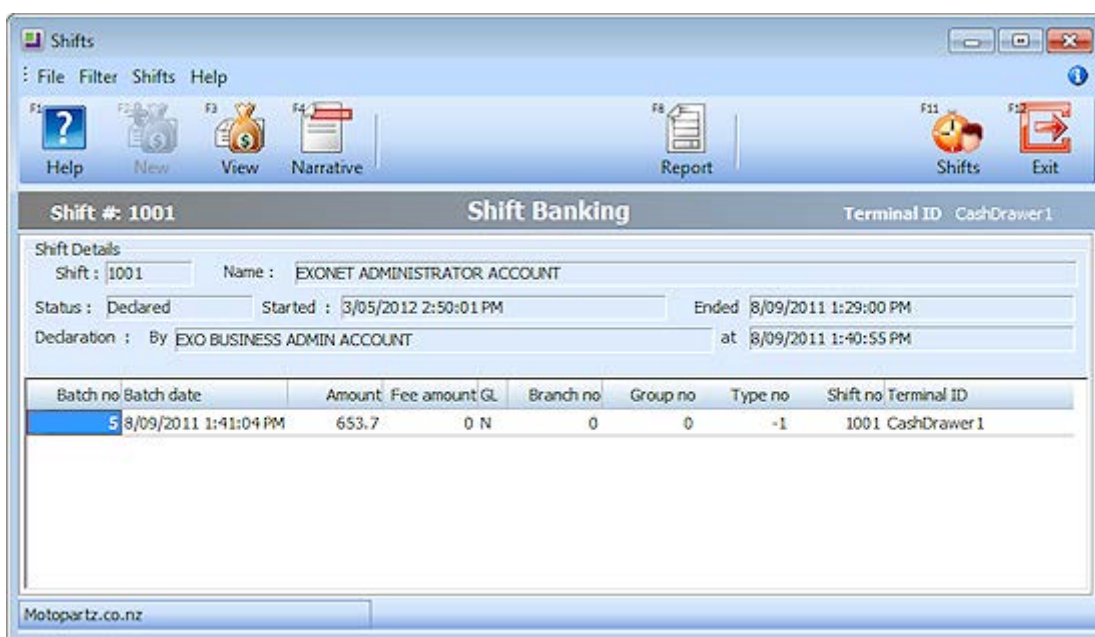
Shifts

File Filter Shifts Help

F1 Help F2 New F3 View F4 Narrative F8 Report F11 Shifts F12 Exit

Shift #: 1001 Shift Banking Terminal ID CashDrawer1

Shift Details
Shift : 1001 Name : EXONET ADMINISTRATOR ACCOUNT
Status : Declared Started : 3/05/2012 2:50:01 PM Ended 8/09/2011 1:29:00 PM
Declaration : By EXO BUSINESS ADMIN ACCOUNT at 8/09/2011 1:40:55 PM

| Batch no | Batch date | Amount | Fee amount | GL | Branch no | Group no | Type no | Shift no | Terminal ID |
|---|---|---|---|---|---|---|---|---|---|
| 5 | 8/09/2011 1:41:04 PM | 653.7 | 0 | N | 0 | 0 | -1 | 1001 | CashDrawer1 |

Motopartz.co.nz